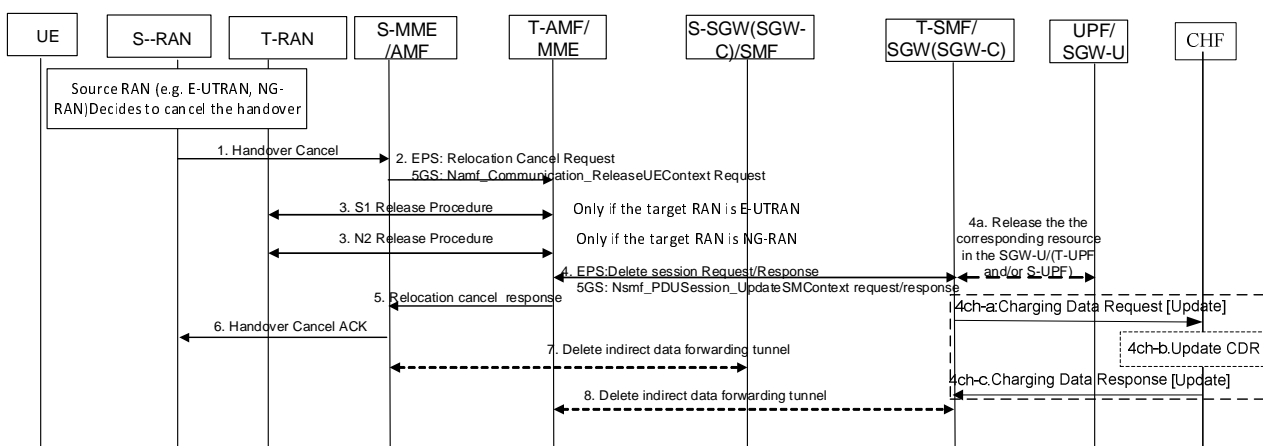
UE

S--RAN

T-RAN

S-MME /AMF

T-AMF/ MME

S-SGW(SGW-C)/SMF

T-SMF/ SGW(SGW-C)

UPF/ SGW-U

CHF

Source RAN (e.g. E-UTRAN, NG-RAN)Decides to cancel the handover

1. Handover Cancel

2. EPS: Relocation Cancel Request
5GS: Namf_Communication_ReleaseUEContext Request

3. S1 Release Procedure

Only if the target RAN is E-UTRAN

3. N2 Release Procedure

Only if the target RAN is NG-RAN

4a. Release the the corresponding resource in the SGW-U/(T-UPF and/or S-UPF)

4. EPS:Delete session Request/Response
5GS: Nsmf_PDUSession_UpdateSMContext request/response

5. Relocation cancel response

4ch-a:Charging Data Request [Update]

6. Handover Cancel ACK

7. Delete indirect data forwarding tunnel

4ch-b.Update CDR

4ch-c.Charging Data Response [Update]

8. Delete indirect data forwarding tunnel